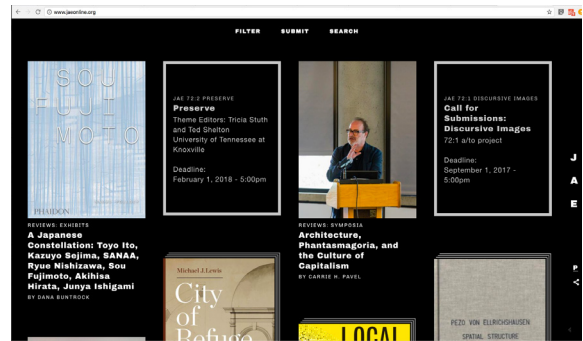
www.jaeonline.org

FILTER SUBMIT SEARCH

SOU FUJIMOTO

PHAIDON

REVIEWS: EXHIBITS

A Japanese Constellation: Toyo Ito, Kazuyo Sejima, SANAA, Ryue Nishizawa, Sou Fujimoto, Akihisa Hirata, Junya Ishigami

BY DANA BUNTROCK

JAE 72:2 PRESERVE

Preserve

Theme Editors: Tricia Stuth and Ted Shelton University of Tennessee at Knoxville

Deadline: February 1, 2018 - 5:00pm

Michael J. Lewis

City of Refuge

REVIEWS: SYMPOSIA

Architecture, Phantasmagoria, and the Culture of Capitalism

BY CARRIE R. PAVEL

LOCAL

JAE 72:1 DISCURSIVE IMAGES

Call for Submissions: Discursive Images

72:1 a/to project

Deadline: September 1, 2017 - 5:00pm

PEZO VON ELLRICHSHAUSEN

SPATIAL STRUCTURE

J

A

E